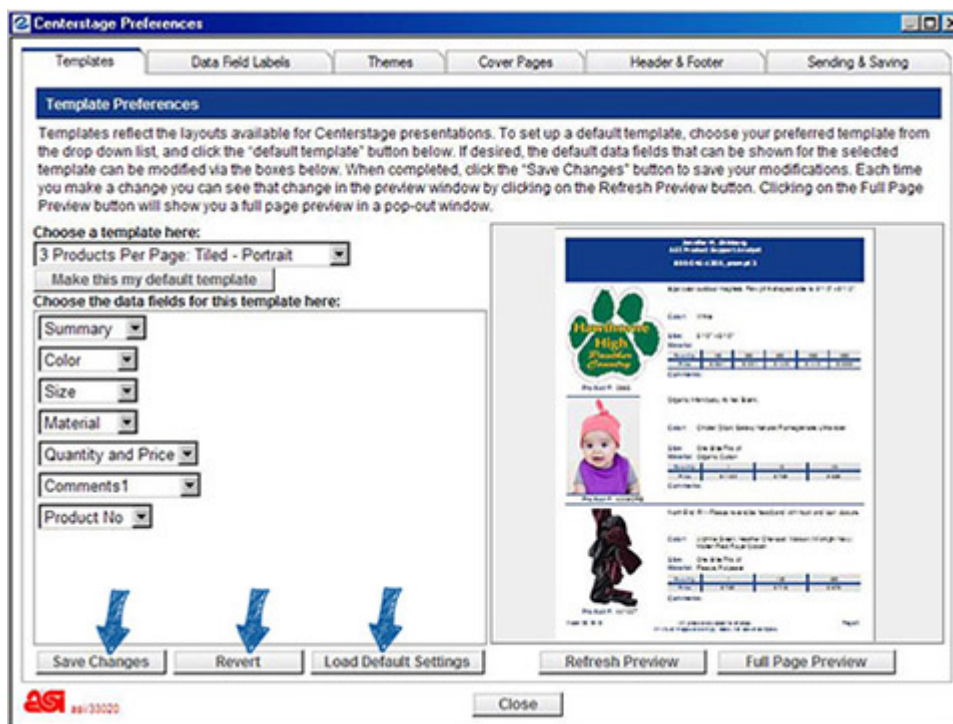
Centerstage Preferences

Templates | Data Field Labels | Themes | Cover Pages | Header & Footer | Sending & Saving

Template Preferences

Templates reflect the layouts available for Centerstage presentations. To set up a default template, choose your preferred template from the drop down list, and click the "default template" button below. If desired, the default data fields that can be shown for the selected template can be modified via the boxes below. When completed, click the "Save Changes" button to save your modifications. Each time you make a change you can see that change in the preview window by clicking on the Refresh Preview button. Clicking on the Full Page Preview button will show you a full page preview in a pop-out window.

Choose a template here:
3 Products Per Page: Tiled - Portrait
Make this my default template
Choose the data fields for this template here:
Summary
Color
Size
Material
Quantity and Price
Comments1
Product No

Hawthorne High Panther Country

Save Changes
Revert
Load Default Settings
Refresh Preview
Full Page Preview

asi/33020
Close